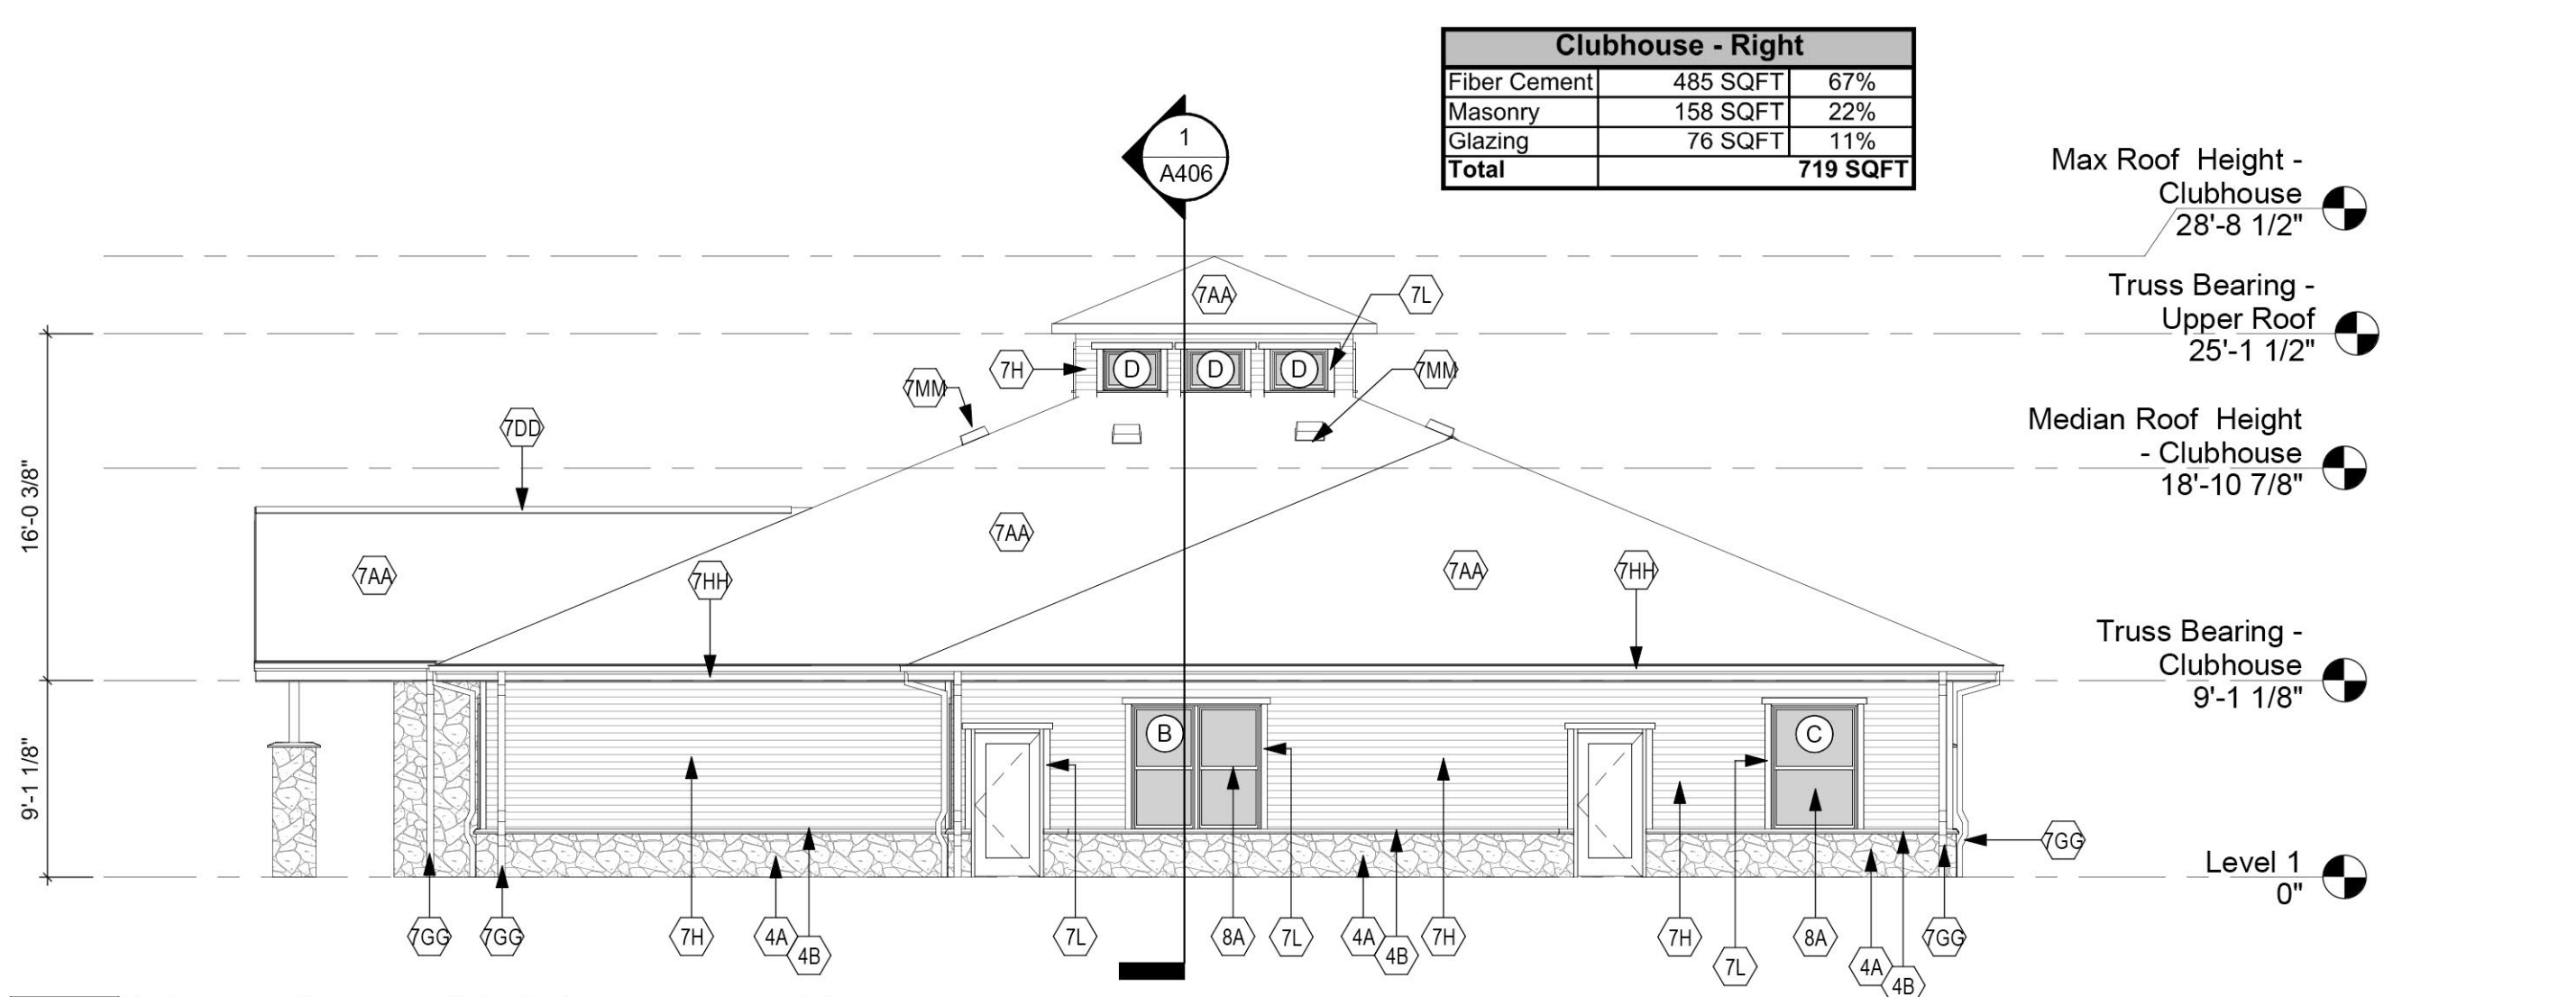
| Clubhouse - Right | | |
|---|---|---|
| Fiber Cement | 485 SQFT | 67% |
| Masonry | 158 SQFT | 22% |
| Glazing | 76 SQFT | 11% |
| **Total** | | **719 SQFT** |

1
A406

Max Roof Height - Clubhouse
28'-8 1/2"

Truss Bearing - Upper Roof
25'-1 1/2"

Median Roof Height - Clubhouse
18'-10 7/8"

Truss Bearing - Clubhouse
9'-1 1/8"

Level 1
0"

16'-0 3/8"
9'-1 1/8"

7AA
7L
7H
D
D
D
7MM
7MM
7DD
7AA
7AA
7AA
7HH
7HH
B
C
7GG
7GG
7GG
7H
4A
4B
7L
8A
7L
4A
4B
7H
7H
7L
8A
4A
4B
7GG